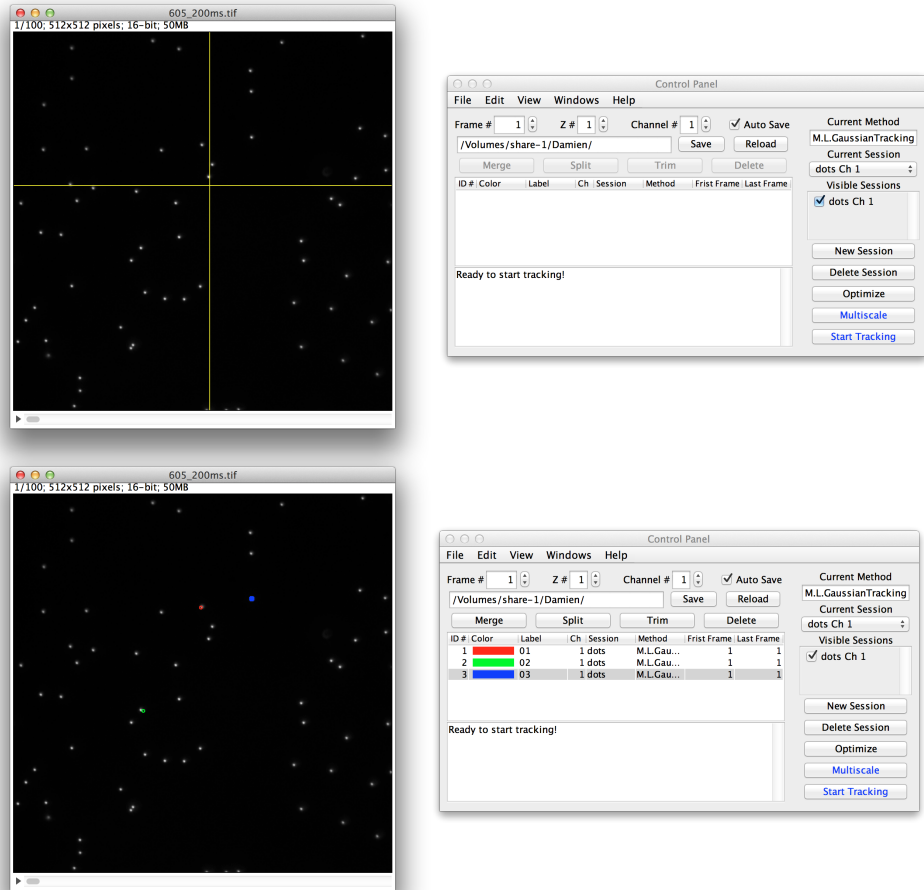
605_200ms.tif
1/100; 512x512 pixels; 16-bit; 50MB

Control Panel
File Edit View Windows Help
Frame # 1 Z # 1 Channel # 1 Auto Save
/Volumes/share-1/Damien/ Save Reload
Merge Split Trim Delete

| ID # | Color | Label | Ch | Session | Method | Frist Frame | Last Frame |
|---|---|---|---|---|---|---|---|

Ready to start tracking!

Current Method
M.L.GaussianTracking
Current Session
dots Ch 1
Visible Sessions
dots Ch 1
New Session
Delete Session
Optimize
Multiscale
Start Tracking

605_200ms.tif
1/100; 512x512 pixels; 16-bit; 50MB

Control Panel
File Edit View Windows Help
Frame # 1 Z # 1 Channel # 1 Auto Save
/Volumes/share-1/Damien/ Save Reload
Merge Split Trim Delete

| ID # | Color | Label | Ch | Session | Method | Frist Frame | Last Frame |
|---|---|---|---|---|---|---|---|
| 1 | | 01 | 1 | dots | M.L.Gau... | 1 | 1 |
| 2 | | 02 | 1 | dots | M.L.Gau... | 1 | 1 |
| 3 | | 03 | 1 | dots | M.L.Gau... | 1 | 1 |

Ready to start tracking!

Current Method
M.L.GaussianTracking
Current Session
dots Ch 1
Visible Sessions
dots Ch 1
New Session
Delete Session
Optimize
Multiscale
Start Tracking